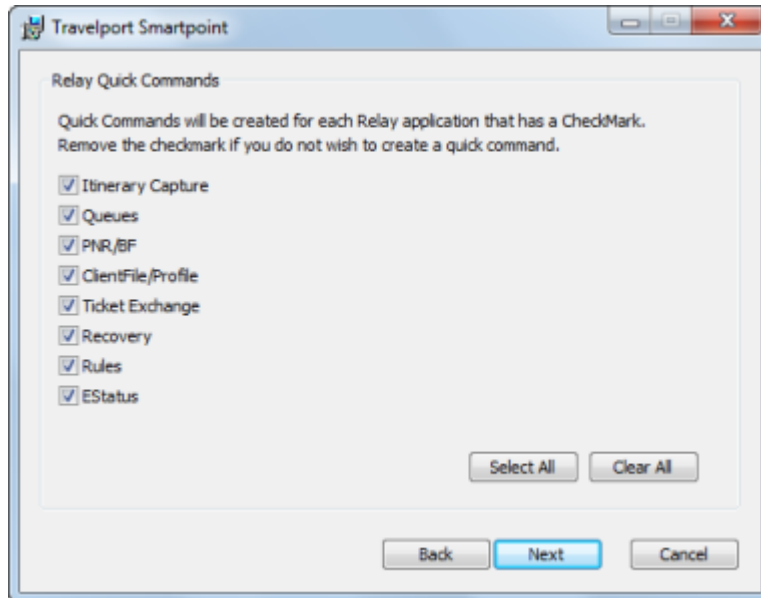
Travelport Smartpoint

Relay Quick Commands

Quick Commands will be created for each Relay application that has a CheckMark. Remove the checkmark if you do not wish to create a quick command.

Itinerary Capture
Queues
PNR/BF
ClientFile/Profile
Ticket Exchange
Recovery
Rules
EStatus

Select All
Clear All

Back
Next
Cancel